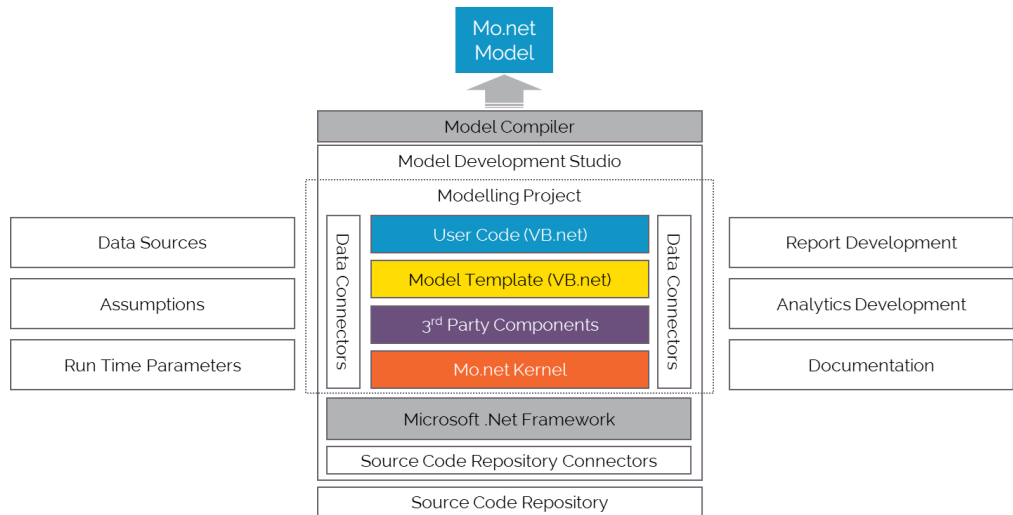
Mo.net Model

Model Compiler

Model Development Studio

Modelling Project

Data Sources

Assumptions

Run Time Parameters

Data Connectors

User Code (VB.net)

Model Template (VB.net)

3$^{rd}$ Party Components

Mo.net Kernel

Data Connectors

Report Development

Analytics Development

Documentation

Microsoft .Net Framework

Source Code Repository Connectors

Source Code Repository